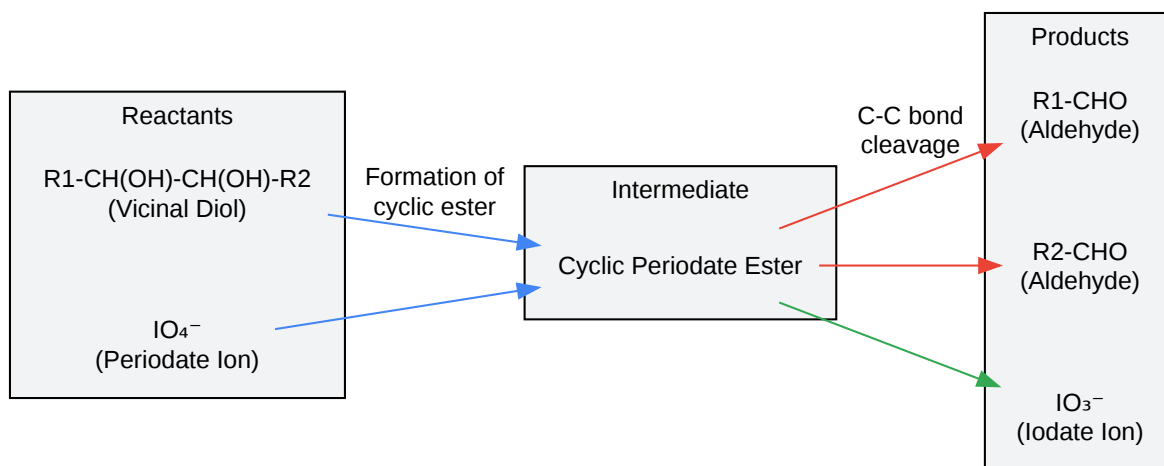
Reactants

R1-CH(OH)-CH(OH)-R2
(Vicinal Diol)

$IO_4^-$
(Periodate Ion)

Formation of cyclic ester

Intermediate

Cyclic Periodate Ester

C-C bond cleavage

Products

R1-CHO
(Aldehyde)

R2-CHO
(Aldehyde)

$IO_3^-$
(Iodate Ion)